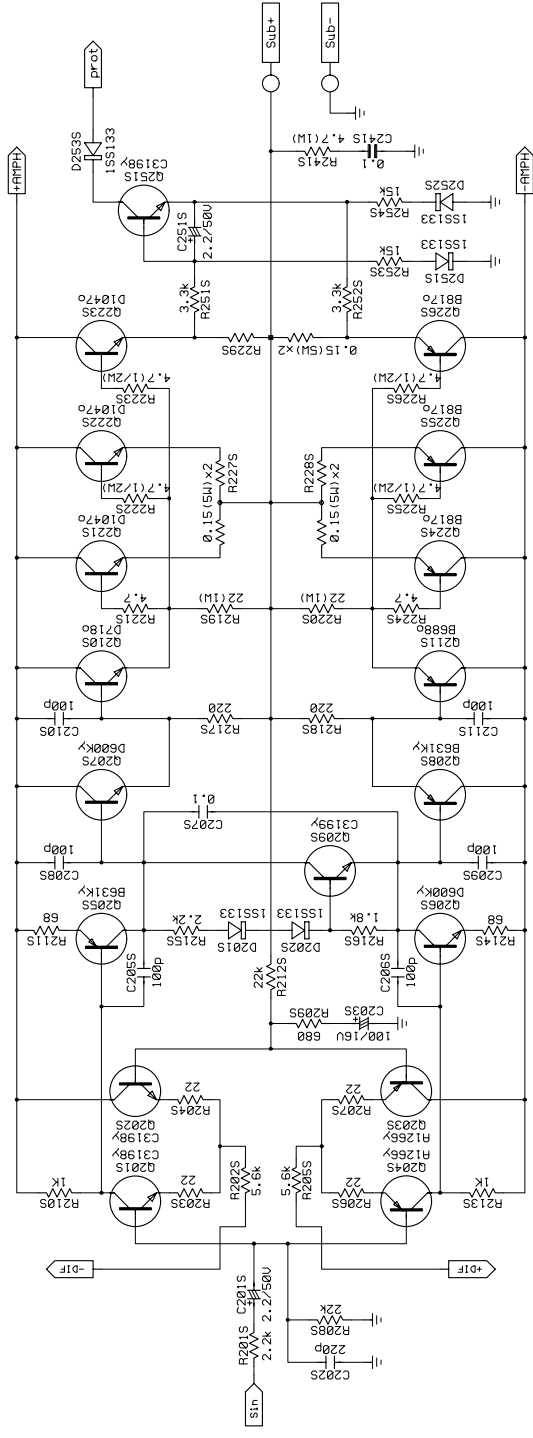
prot
Sub+
Sub-
+AMPH
-AMPH
D253S
1SS133
Q251S
C3198Y
C241S
0.1
R241S
4.7(1W)
C251S
2.2/50U
R254S
15K
D252S
1SS133
R253S
15K
D251S
1SS133
R251S
3.3k
R252S
3.3k
Q223S
D1047o
Q226S
B817o
R229S
0.15(5W)x2
R223S
4.7(1/2W)
R226S
4.7(1/2W)
Q222S
D1047o
Q225S
B817o
R227S
0.15(5W)x2
R228S
0.15(5W)x2
R222S
4.7(1/2W)
R225S
4.7(1/2W)
Q221S
D1047o
Q224S
B817o
R221S
4.7
R219S
22(1W)
R220S
22(1W)
R224S
4.7
Q210S
D718o
Q211S
B688o
C210S
100p
R217S
220
R218S
220
C211S
100p
Q207S
D600Ky
Q208S
B631Ky
C207S
0.1
Q209S
C3199Y
C208S
100p
C209S
100p
Q205S
B631Ky
Q206S
D600Ky
R211S
68
R215S
2.2k
D201S
1SS133
D202S
1SS133
R216S
1.8k
R214S
68
C205S
100p
C206S
100p
R212S
22k
R209S
680
C203S
100/16U
Q202S
C3198Y
R204S
22
Q203S
A1266Y
R207S
22
Q201S
C3198Y
R203S
22
R202S
5.6k
R205S
5.6k
Q204S
A1266Y
R206S
22
R210S
1K
R213S
1K
-DIF
+DIF
C201S
2.2/50U
R201S
2.2k
R208S
22k
C202S
220p
Sin